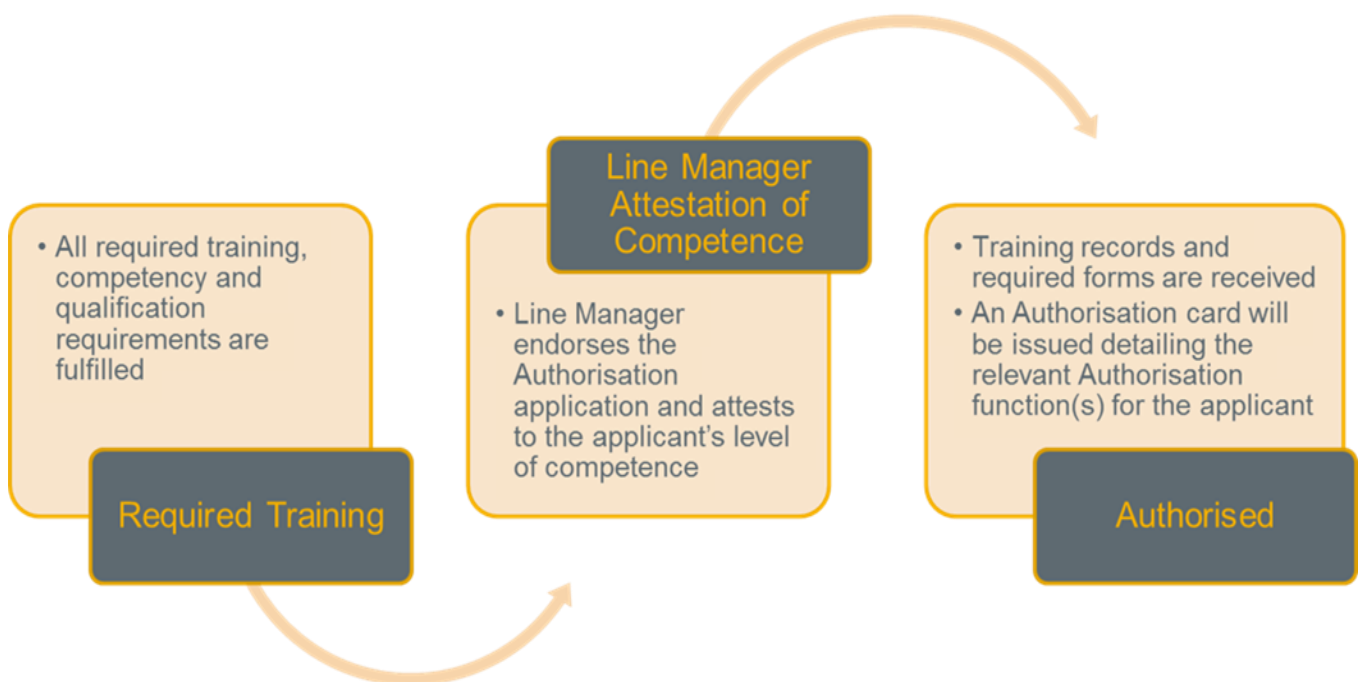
• All required training, competency and qualification requirements are fulfilled

Required Training

Line Manager Attestation of Competence

• Line Manager endorses the Authorisation application and attests to the applicant's level of competence

• Training records and required forms are received
• An Authorisation card will be issued detailing the relevant Authorisation function(s) for the applicant

Authorised